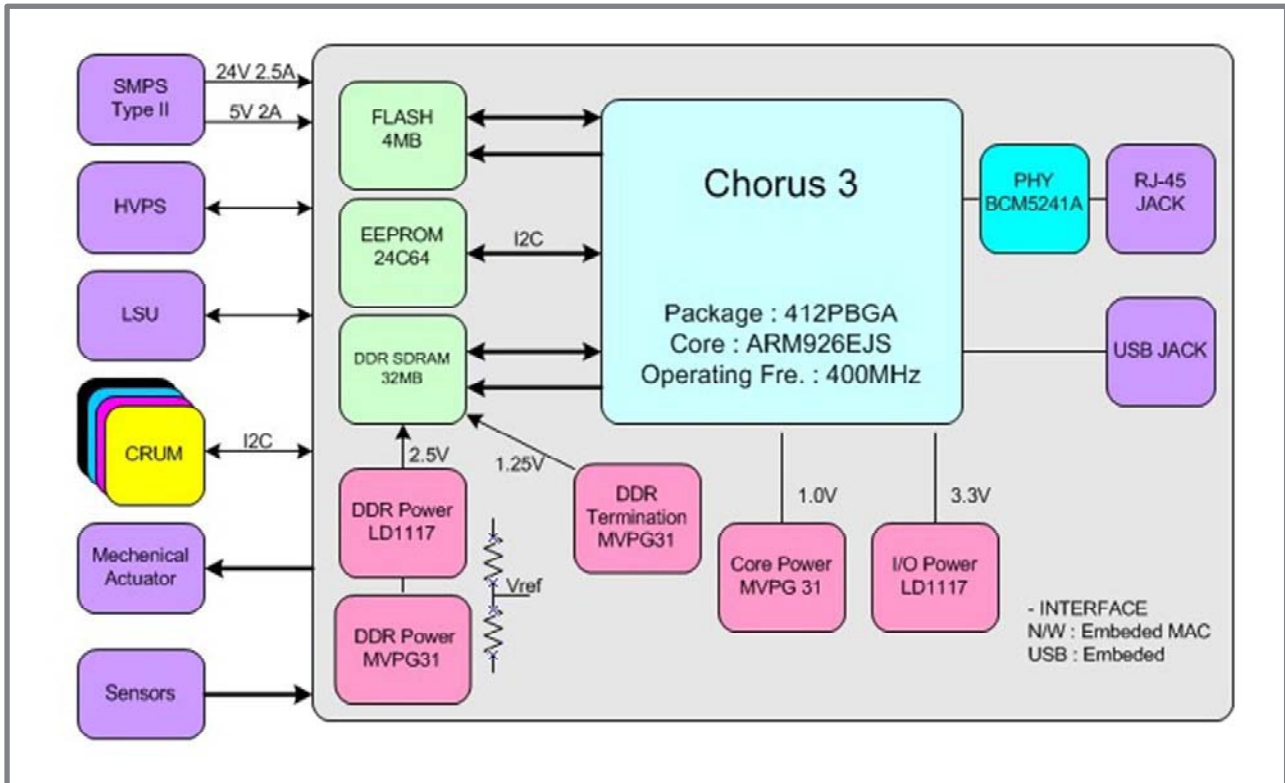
SMPS Type II

24V 2.5A

5V 2A

HVPS

LSU

CRUM

I2C

Mechenical Actuator

Sensors

FLASH 4MB

EEPROM 24C64

I2C

DDR SDRAM 32MB

2.5V

1.25V

DDR Power LD1117

Vref

DDR Power MVPG31

DDR Termination MVPG31

Chorus 3

Package : 412PBGA
Core : ARM926EJS
Operating Fre. : 400MHz

PHY BCM5241A

RJ-45 JACK

USB JACK

1.0V

3.3V

Core Power MVPG 31

I/O Power LD1117

- INTERFACE
N/W : Embeded MAC
USB : Embeded